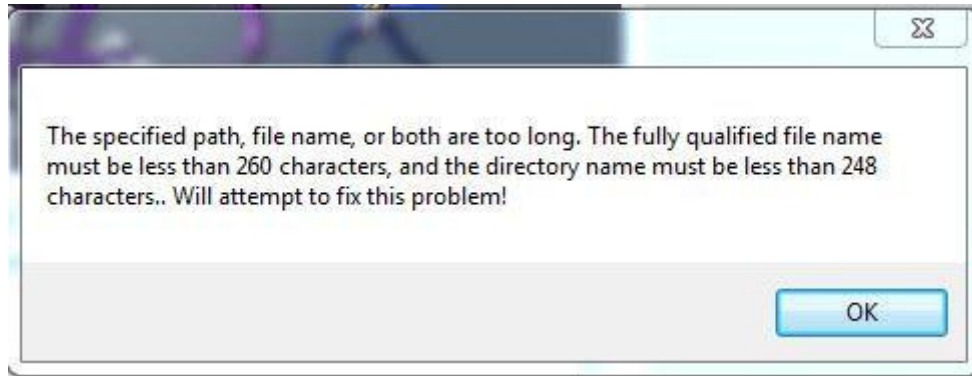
The specified path, file name, or both are too long. The fully qualified file name must be less than 260 characters, and the directory name must be less than 248 characters.. Will attempt to fix this problem!

OK